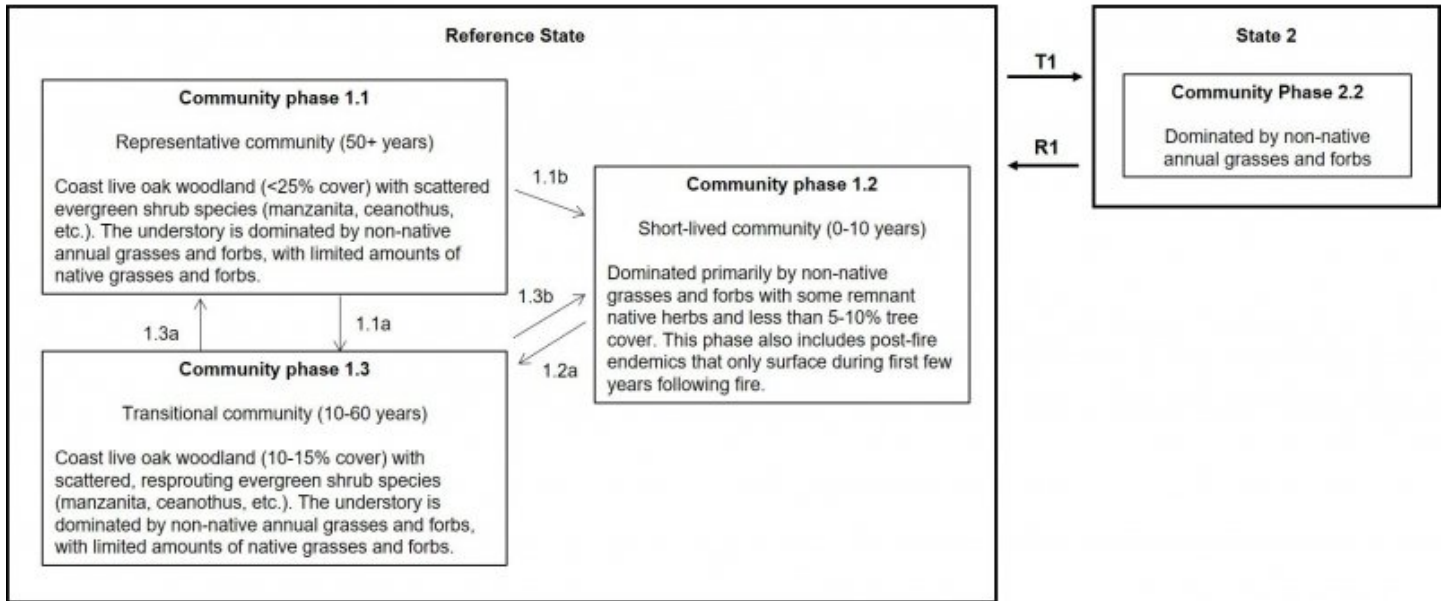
Reference State

Community phase 1.1

Representative community (50+ years)

Coast live oak woodland (<25% cover) with scattered evergreen shrub species (manzanita, ceanothus, etc.). The understory is dominated by non-native annual grasses and forbs, with limited amounts of native grasses and forbs.

1.1b

Community phase 1.2

Short-lived community (0-10 years)

Dominated primarily by non-native grasses and forbs with some remnant native herbs and less than 5-10% tree cover. This phase also includes post-fire endemics that only surface during first few years following fire.

1.3b

1.3a

1.1a

1.2a

Community phase 1.3

Transitional community (10-60 years)

Coast live oak woodland (10-15% cover) with scattered, resprouting evergreen shrub species (manzanita, ceanothus, etc.). The understory is dominated by non-native annual grasses and forbs, with limited amounts of native grasses and forbs.

T1

R1

State 2

Community Phase 2.2

Dominated by non-native annual grasses and forbs